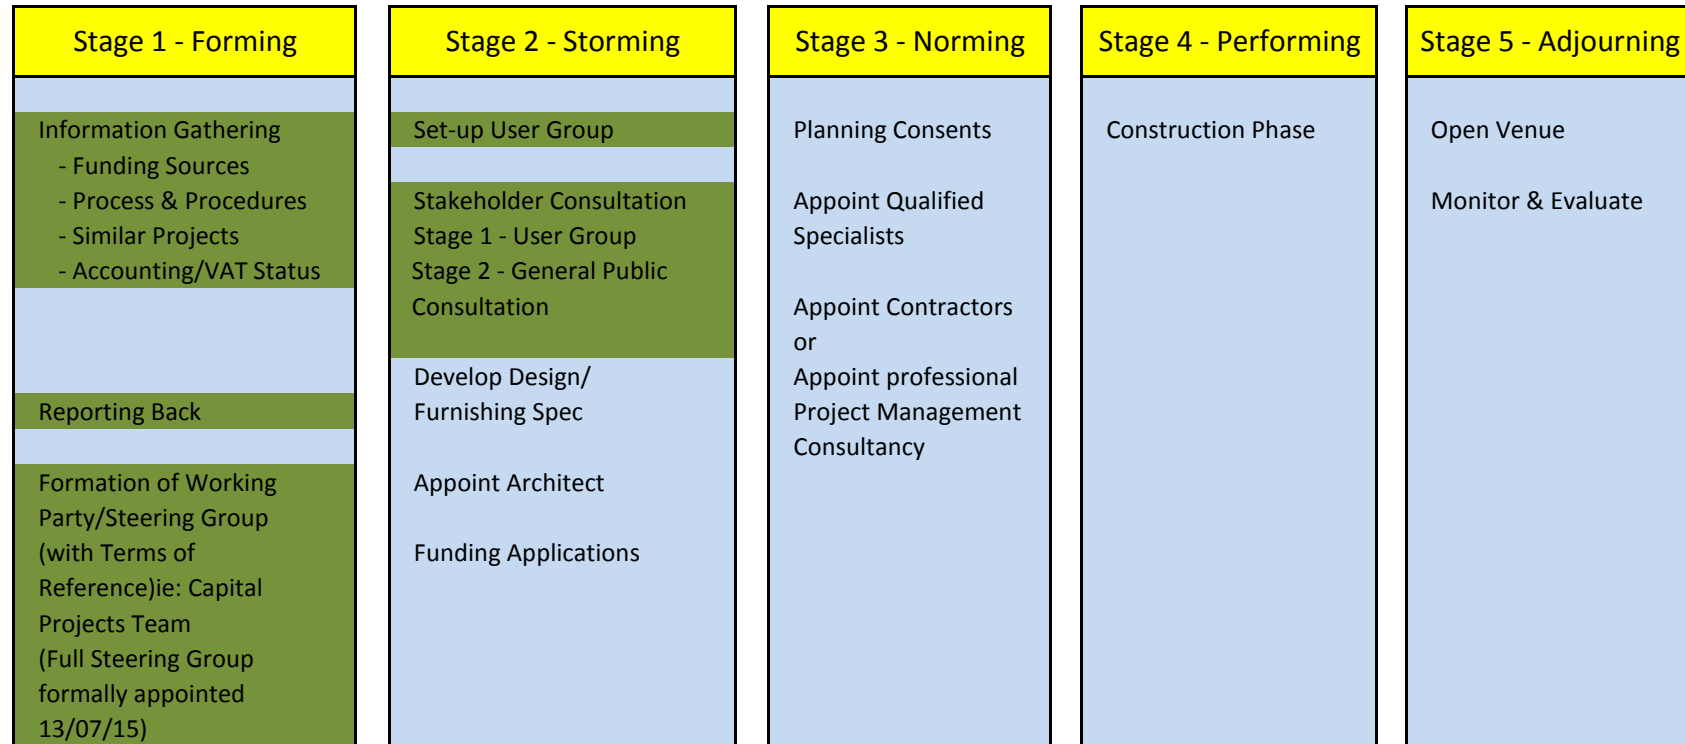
Stage 1 - Forming

Information Gathering
- Funding Sources
- Process & Procedures
- Similar Projects
- Accounting/VAT Status

Reporting Back

Formation of Working Party/Steering Group (with Terms of Reference)ie: Capital Projects Team (Full Steering Group formally appointed 13/07/15)

Stage 2 - Storming

Set-up User Group

Stakeholder Consultation
Stage 1 - User Group
Stage 2 - General Public Consultation

Develop Design/ Furnishing Spec

Appoint Architect

Funding Applications

Stage 3 - Norming

Planning Consents

Appoint Qualified Specialists

Appoint Contractors
or
Appoint professional Project Management Consultancy

Stage 4 - Performing

Construction Phase

Stage 5 - Adjourning

Open Venue

Monitor & Evaluate